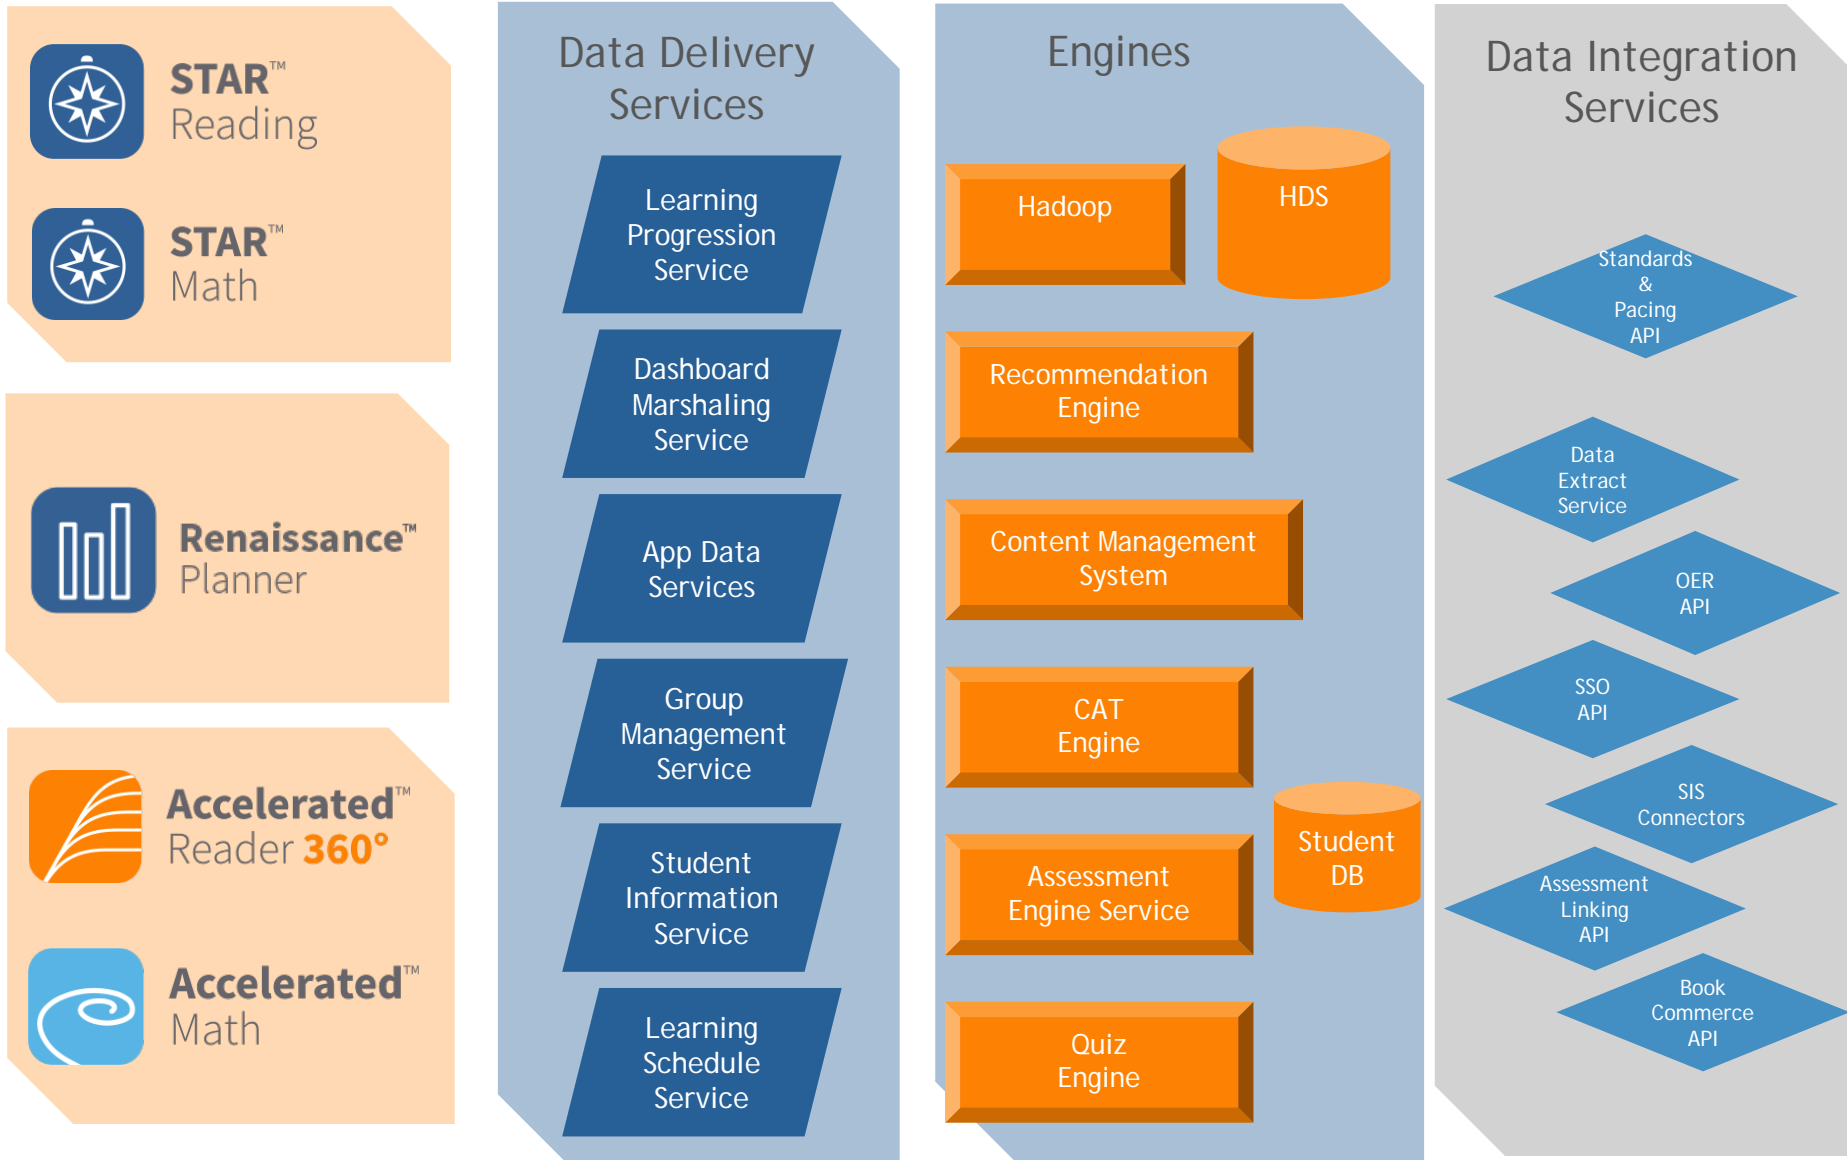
STAR™ Reading

STAR™ Math

Renaissance™ Planner

Accelerated™ Reader 360°

Accelerated™ Math

Data Delivery Services

Learning Progression Service

Dashboard Marshaling Service

App Data Services

Group Management Service

Student Information Service

Learning Schedule Service

Engines

Hadoop

HDS

Recommendation Engine

Content Management System

CAT Engine

Student DB

Assessment Engine Service

Quiz Engine

Data Integration Services

Standards & Pacing API

Data Extract Service

OER API

SSO API

SIS Connectors

Assessment Linking API

Book Commerce API